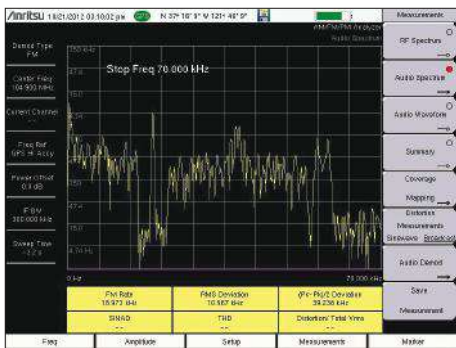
/inritsu 10/21/2012 03:10:02 pm GPS N 37° 10' 9" W 121° 40' 0"

AM/FM/PM Analyzer
Audio Spectrum

Demod Type
FM

Center Freq
104.900 MHz

Current Channel
--

Freq Ref
GPS Hi Accy

Power Offset
0.0 dB

IFBW
300.000 kHz

Sweep Time
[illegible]

Stop Freq 70.000 kHz

0 Hz
70.000 kHz

| FM Rate 15.973 kHz | RMS Deviation 10.567 kHz | (Pk-Pk)/2 Deviation 29.236 kHz |
|---|---|---|
| SINAD -- | THD -- | Distortion/ Total Vrms -- |

Measurements

RF Spectrum

Audio Spectrum

Audio Waveform

Summary

Coverage Mapping

Distortion Measurements Sinewave Broadcast

Audio Demod

Save Measurement

Freq | Amplitude | Setup | Measurements | Marker